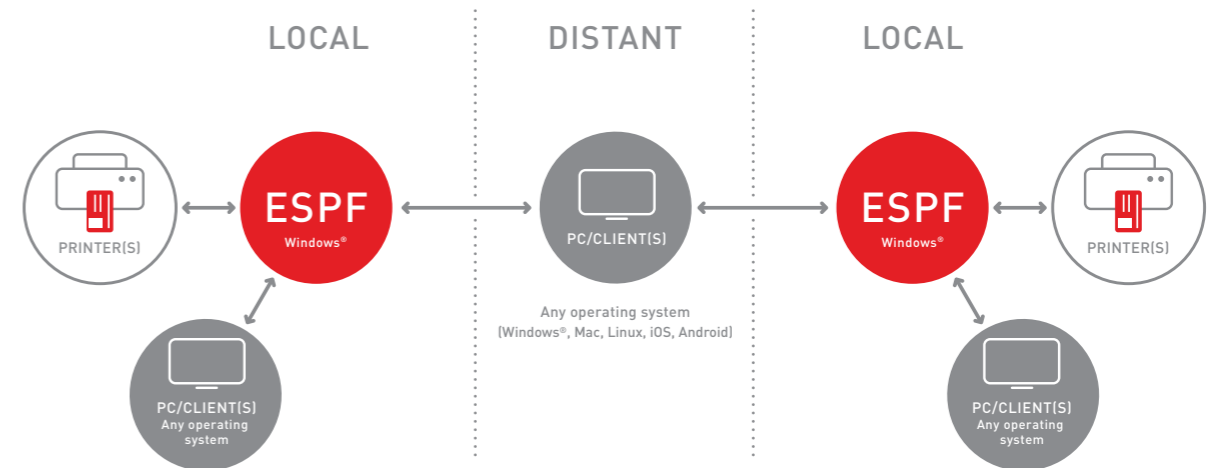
LOCAL

DISTANT

LOCAL

PRINTER(S)

ESPF
Windows®

PC/CLIENT(S)
Any operating system

PC/CLIENT(S)

Any operating system
(Windows®, Mac, Linux, iOS, Android)

ESPF
Windows®

PRINTER(S)

PC/CLIENT(S)
Any operating system